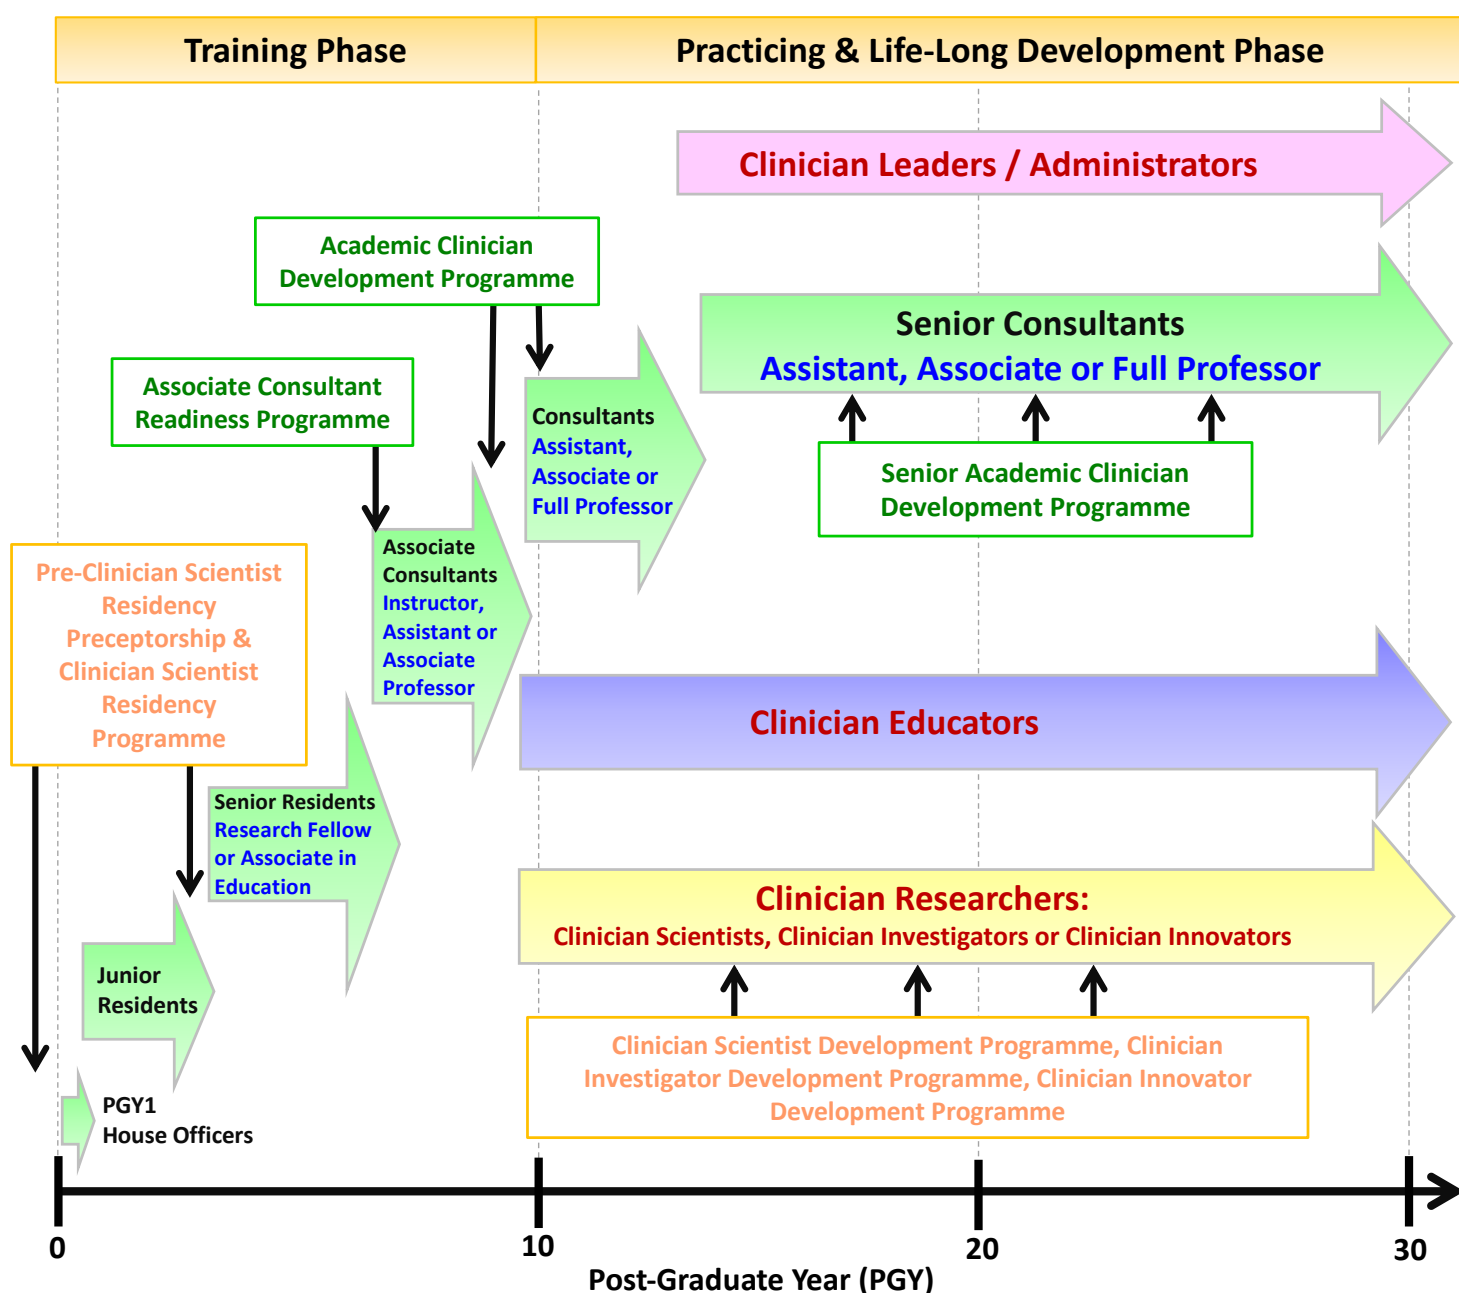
Training Phase

Practicing & Life-Long Development Phase

Clinician Leaders / Administrators

Academic Clinician Development Programme

Senior Consultants
Assistant, Associate or Full Professor

Associate Consultant Readiness Programme

Consultants
Assistant, Associate or Full Professor

Senior Academic Clinician Development Programme

Pre-Clinician Scientist Residency Preceptorship & Clinician Scientist Residency Programme

Associate Consultants
Instructor, Assistant or Associate Professor

Clinician Educators

Senior Residents
Research Fellow or Associate in Education

Clinician Researchers:
Clinician Scientists, Clinician Investigators or Clinician Innovators

Junior Residents

Clinician Scientist Development Programme, Clinician Investigator Development Programme, Clinician Innovator Development Programme

PGY1
House Officers

0

10

20

30

Post-Graduate Year (PGY)